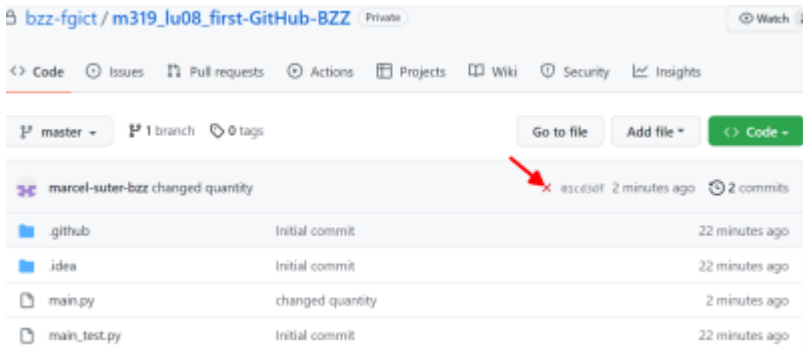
bzz-fgict / m319_lu08_first-GitHub-BZZ Private

Watch

<> Code Issues Pull requests Actions Projects Wiki Security Insights

master 1 branch 0 tags

Go to file Add file <> Code

marcel-suter-bzz changed quantity × e1cd3df 2 minutes ago 2 commits

| | | |
|---|---|---|
| .github | Initial commit | 22 minutes ago |
| .idea | Initial commit | 22 minutes ago |
| main.py | changed quantity | 2 minutes ago |
| main_test.py | Initial commit | 22 minutes ago |